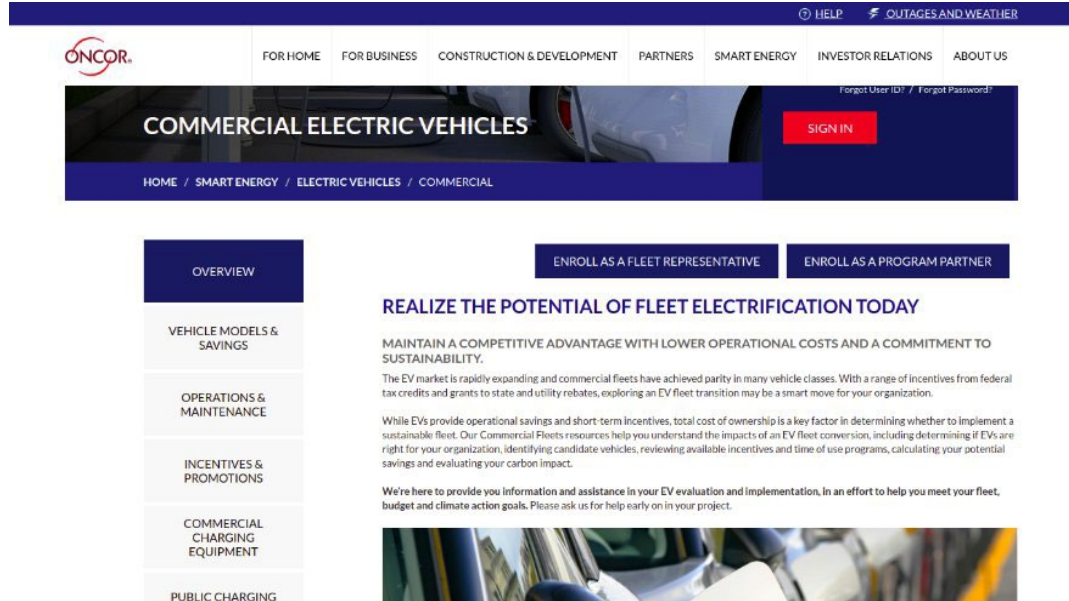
HELP   OUTAGES AND WEATHER

ONCOR

FOR HOME   FOR BUSINESS   CONSTRUCTION & DEVELOPMENT   PARTNERS   SMART ENERGY   INVESTOR RELATIONS   ABOUT US

COMMERCIAL ELECTRIC VEHICLES

Forgot User ID? / Forgot Password?

SIGN IN

HOME / SMART ENERGY / ELECTRIC VEHICLES / COMMERCIAL

OVERVIEW

VEHICLE MODELS & SAVINGS

OPERATIONS & MAINTENANCE

INCENTIVES & PROMOTIONS

COMMERCIAL CHARGING EQUIPMENT

PUBLIC CHARGING

ENROLL AS A FLEET REPRESENTATIVE

ENROLL AS A PROGRAM PARTNER

REALIZE THE POTENTIAL OF FLEET ELECTRIFICATION TODAY

MAINTAIN A COMPETITIVE ADVANTAGE WITH LOWER OPERATIONAL COSTS AND A COMMITMENT TO SUSTAINABILITY.

The EV market is rapidly expanding and commercial fleets have achieved parity in many vehicle classes. With a range of incentives from federal tax credits and grants to state and utility rebates, exploring an EV fleet transition may be a smart move for your organization.

While EVs provide operational savings and short-term incentives, total cost of ownership is a key factor in determining whether to implement a sustainable fleet. Our Commercial Fleets resources help you understand the impacts of an EV fleet conversion, including determining if EVs are right for your organization, identifying candidate vehicles, reviewing available incentives and time of use programs, calculating your potential savings and evaluating your carbon impact.

We're here to provide you information and assistance in your EV evaluation and implementation, in an effort to help you meet your fleet, budget and climate action goals. Please ask us for help early on in your project.